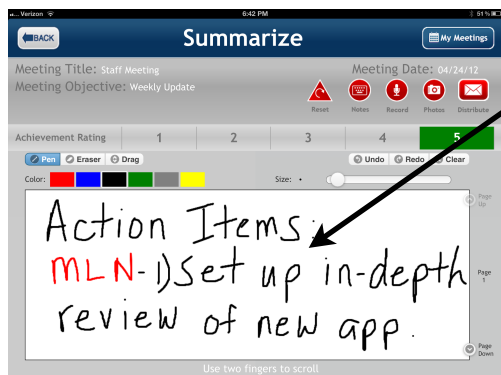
Verizon 6:42 PM 51 %

BACK

Summarize

My Meetings

Meeting Title: Staff Meeting

Meeting Objective: Weekly Update

Meeting Date: 04/24/12

Reset Notes Record Photos Distribute

Achievement Rating 1 2 3 4 5

Pen Eraser Drag

Undo Redo Clear

Color:

Size:

Action Items:

MLN-1) Set up in-depth review of new app.

Page Up

Page 1

Page Down

Use two fingers to scroll